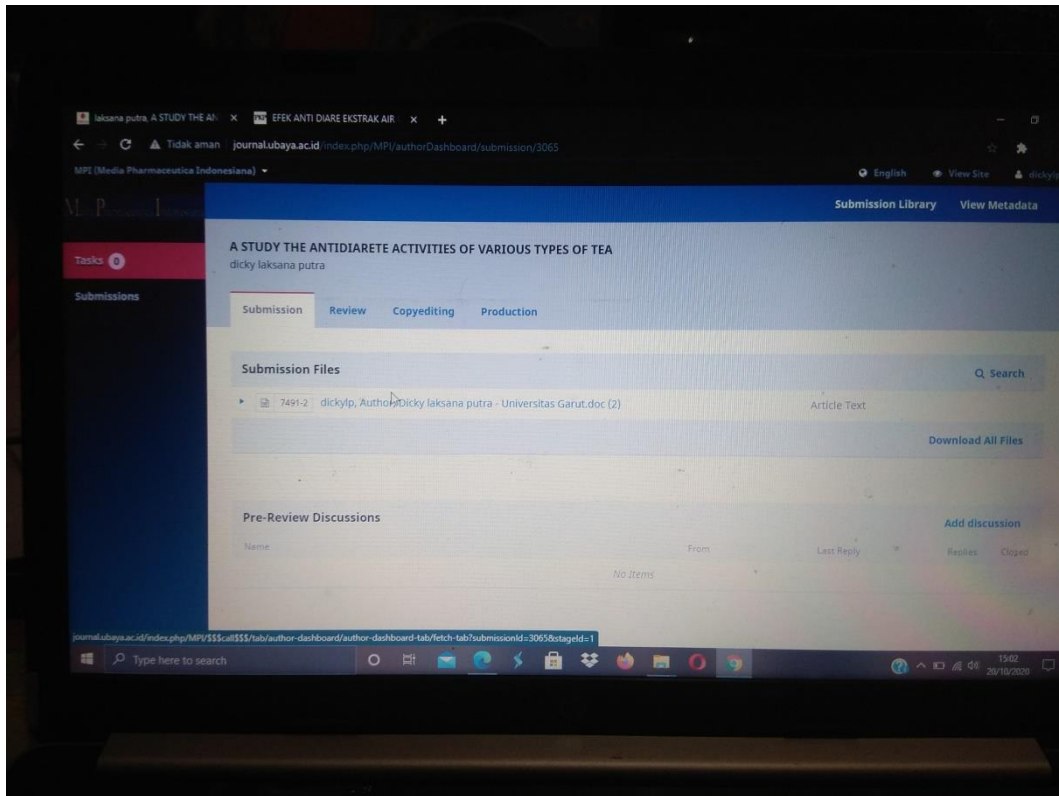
laksana putra, A STUDY THE AN × EFEK ANTI DIARE EKSTRAK AIR × +

Tidak aman | journal.ubaya.ac.id/index.php/MPI/authorDashboard/submission/3065

MPI (Media Pharmaceutica Indonesiana) ▾

English View Site dickyl

M P I

Submission Library View Metadata

Tasks 0

Submissions

A STUDY THE ANTIDIARETE ACTIVITIES OF VARIOUS TYPES OF TEA
dicky laksana putra

Submission Review Copyediting Production

Submission Files

Q Search

7491-2 dickylp, Author, Dicky laksana putra - Universitas Garut.doc (2) Article Text

Download All Files

Pre-Review Discussions

Add discussion

Name From Last Reply Replies Closed

No Items

journal.ubaya.ac.id/index.php/MPI/$$$call$$$/tab/author-dashboard/author-dashboard-tab/fetch-tab?submissionId=3065&stageId=1

Type here to search

15:02
20/10/2020